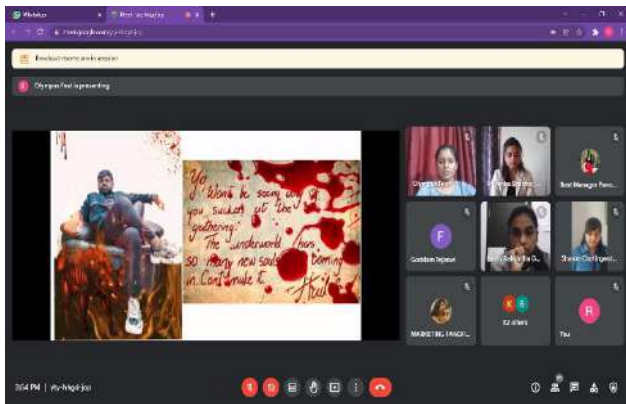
WhatsApp
Meet - ety-hhgd-jaq

Breakout rooms are in session

Olympus Fest is presenting

We Won't be seeing any of you suckers at the gathering. The underworld has so many new souls coming in. Can't make it. -Hades

Best Manager Fest

Guddan Tejwani

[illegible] G.

Shruti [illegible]

MARKETING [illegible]

K S
32 others

R
You

3:54 PM | ety-hhgd-jaq